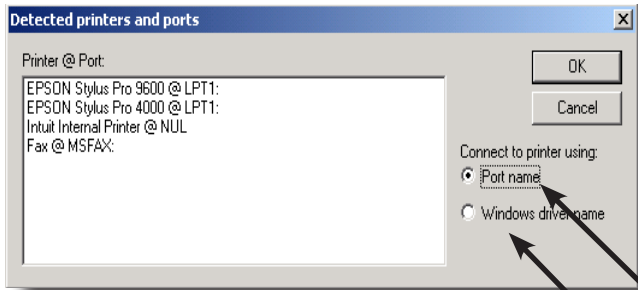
Detected printers and ports

Printer @ Port:

EPSON Stylus Pro 9600 @ LPT1:
EPSON Stylus Pro 4000 @ LPT1:
Intuit Internal Printer @ NUL
Fax @ MSFAX:

OK

Cancel

Connect to printer using:

Port name

Windows driver name